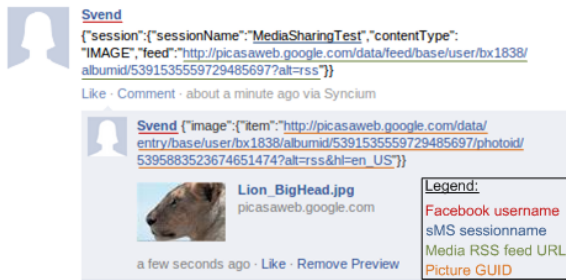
Svend
{"session":{"sessionName":"MediaSharingTest","contentType":"IMAGE","feed":"http://picasaweb.google.com/data/feed/base/user/bx1838/albumid/5391535559729485697?alt=rss"}}

Like · Comment · about a minute ago via Syncium

Svend {"image":{"item":"http://picasaweb.google.com/data/entry/base/user/bx1838/albumid/5391535559729485697/photoid/5395883523674651474?alt=rss&hl=en_US"}}

Lion_BigHead.jpg
picasaweb.google.com

a few seconds ago · Like · Remove Preview

Legend:
Facebook username
sMS sessionname
Media RSS feed URL
Picture GUID